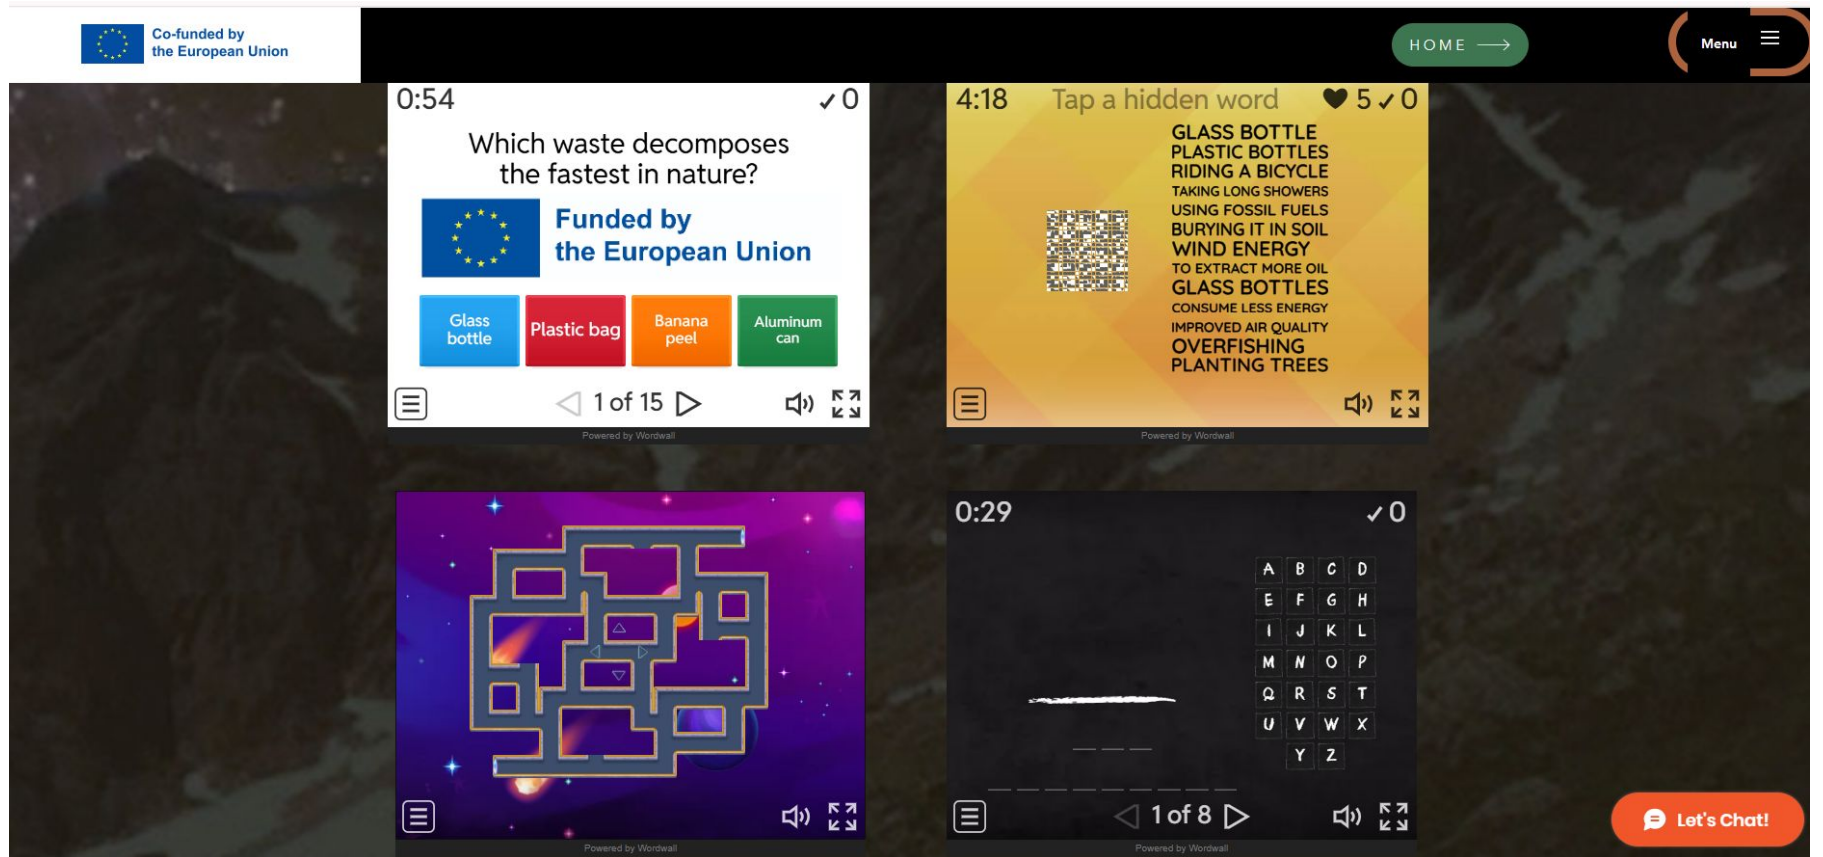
Co-funded by the European Union

HOME

Menu

0:54 ✓0

Which waste decomposes the fastest in nature?

Funded by the European Union

Glass bottle
Plastic bag
Banana peel
Aluminum can

1 of 15

Powered by Wordwall

4:18 Tap a hidden word ♥ 5 ✓0

GLASS BOTTLE
PLASTIC BOTTLES
RIDING A BICYCLE
TAKING LONG SHOWERS
USING FOSSIL FUELS
BURYING IT IN SOIL
WIND ENERGY
TO EXTRACT MORE OIL
GLASS BOTTLES
CONSUME LESS ENERGY
IMPROVED AIR QUALITY
OVERFISHING
PLANTING TREES

Powered by Wordwall

Powered by Wordwall

0:29 ✓0

| A | B | C | D |
|---|---|---|---|
| E | F | G | H |
| I | J | K | L |
| M | N | O | P |
| Q | R | S | T |
| U | V | W | X |
|  | Y | Z |  |

1 of 8

Powered by Wordwall

Let's Chat!